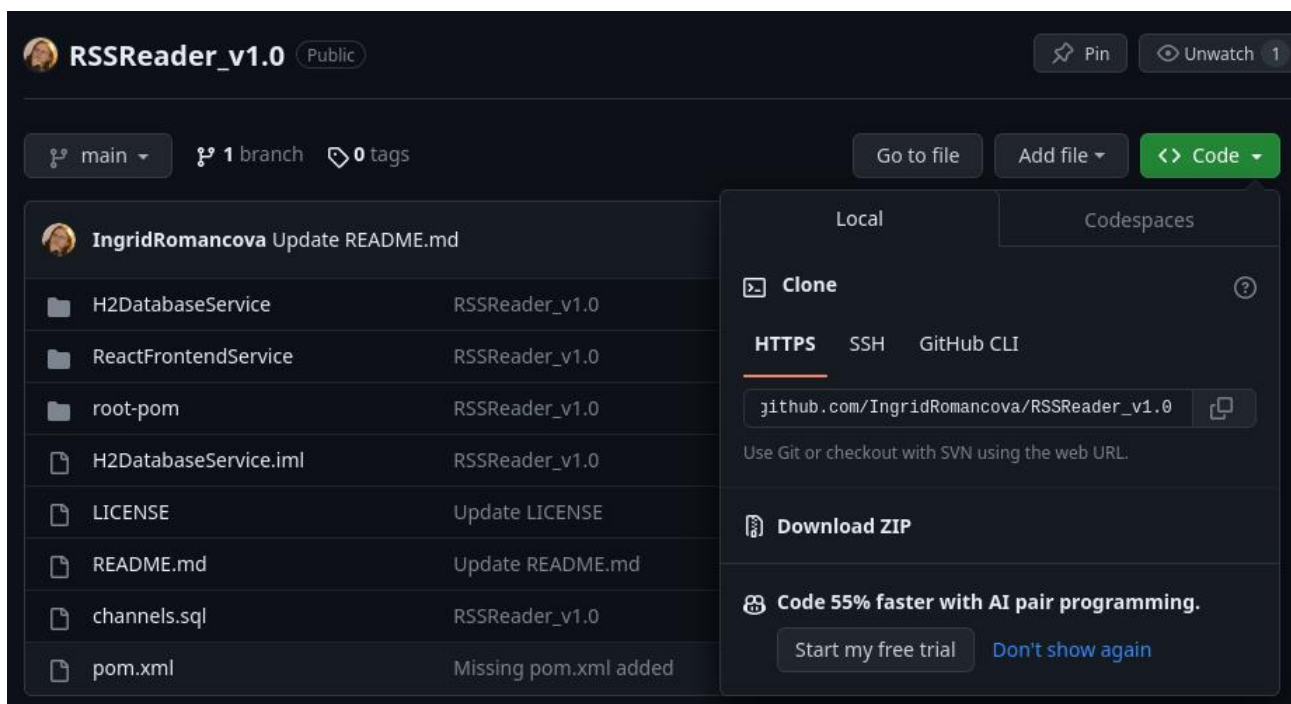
RSSReader_v1.0 Public

Pin Unwatch 1

main 1 branch 0 tags

Go to file Add file Code

IngridRomancova Update README.md

| | |
|---|---|
| H2DatabaseService | RSSReader_v1.0 |
| ReactFrontendService | RSSReader_v1.0 |
| root-pom | RSSReader_v1.0 |
| H2DatabaseService.iml | RSSReader_v1.0 |
| LICENSE | Update LICENSE |
| README.md | Update README.md |
| channels.sql | RSSReader_v1.0 |
| pom.xml | Missing pom.xml added |

Local Codespaces

Clone

HTTPS SSH GitHub CLI

ȷithub.com/IngridRomancova/RSSReader_v1.0

Use Git or checkout with SVN using the web URL.

Download ZIP

Code 55% faster with AI pair programming.

Start my free trial Don't show again